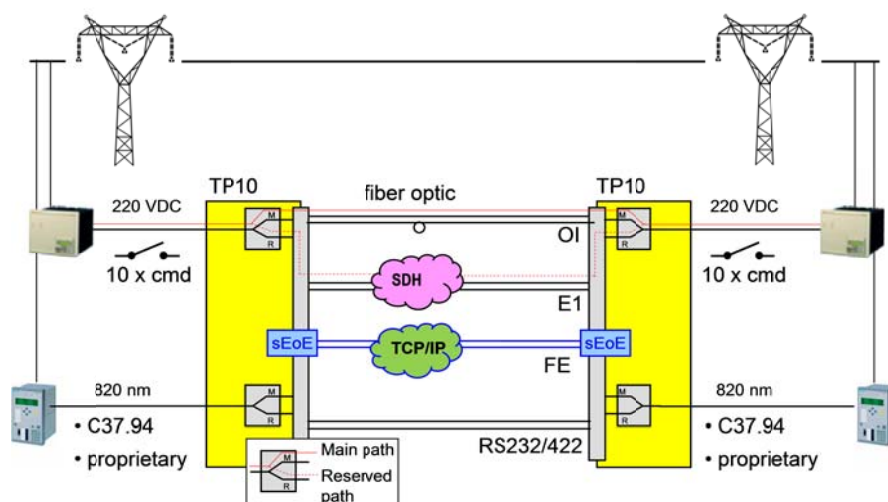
TP10

fiber optic

TP10

220 VDC

220 VDC

M

R

M

R

OI

10 x cmd

10 x cmd

SDH

E1

sEoE

TCP/IP

sEoE

FE

820 nm

820 nm

• C37.94

• proprietary

RS232/422

• C37.94

• proprietary

M

R

Main path

Reserved path